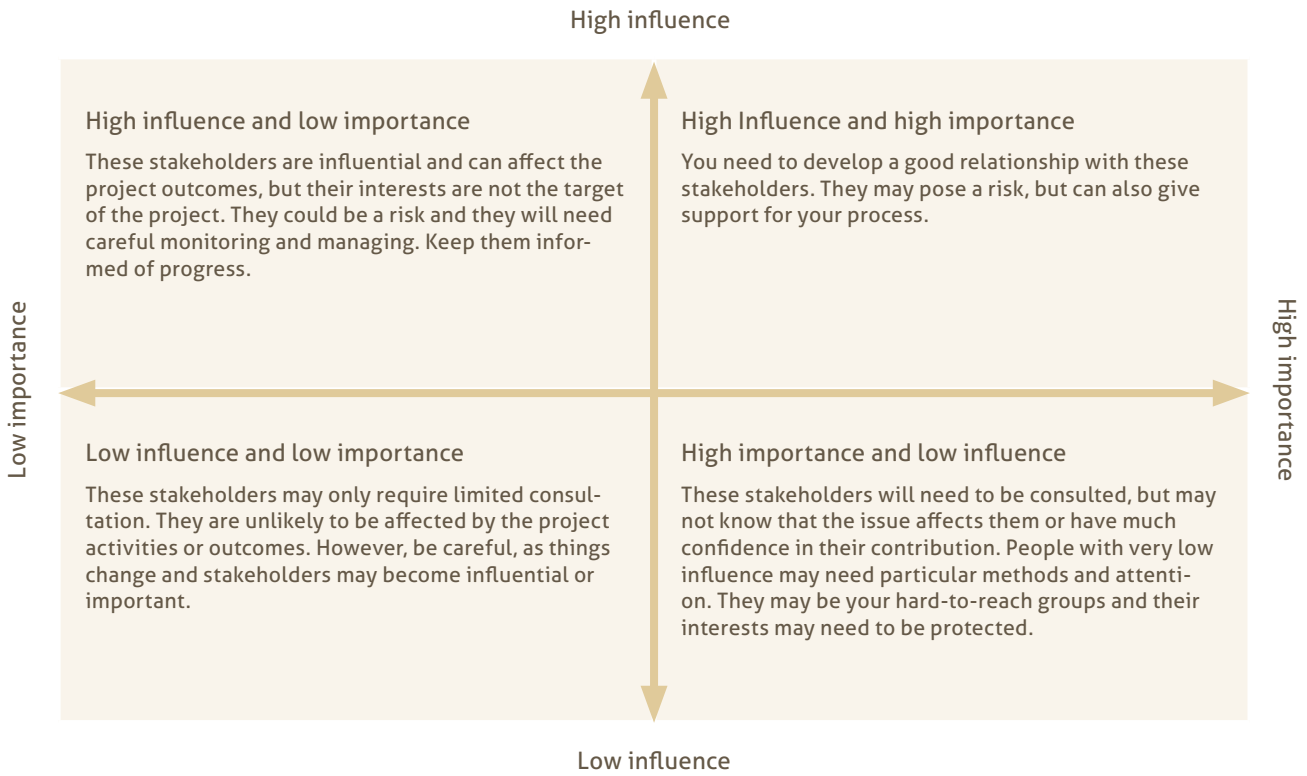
High influence

High influence and low importance

These stakeholders are influential and can affect the project outcomes, but their interests are not the target of the project. They could be a risk and they will need careful monitoring and managing. Keep them informed of progress.

High Influence and high importance

You need to develop a good relationship with these stakeholders. They may pose a risk, but can also give support for your process.

Low importance

High importance

Low influence and low importance

These stakeholders may only require limited consultation. They are unlikely to be affected by the project activities or outcomes. However, be careful, as things change and stakeholders may become influential or important.

High importance and low influence

These stakeholders will need to be consulted, but may not know that the issue affects them or have much confidence in their contribution. People with very low influence may need particular methods and attention. They may be your hard-to-reach groups and their interests may need to be protected.

Low influence